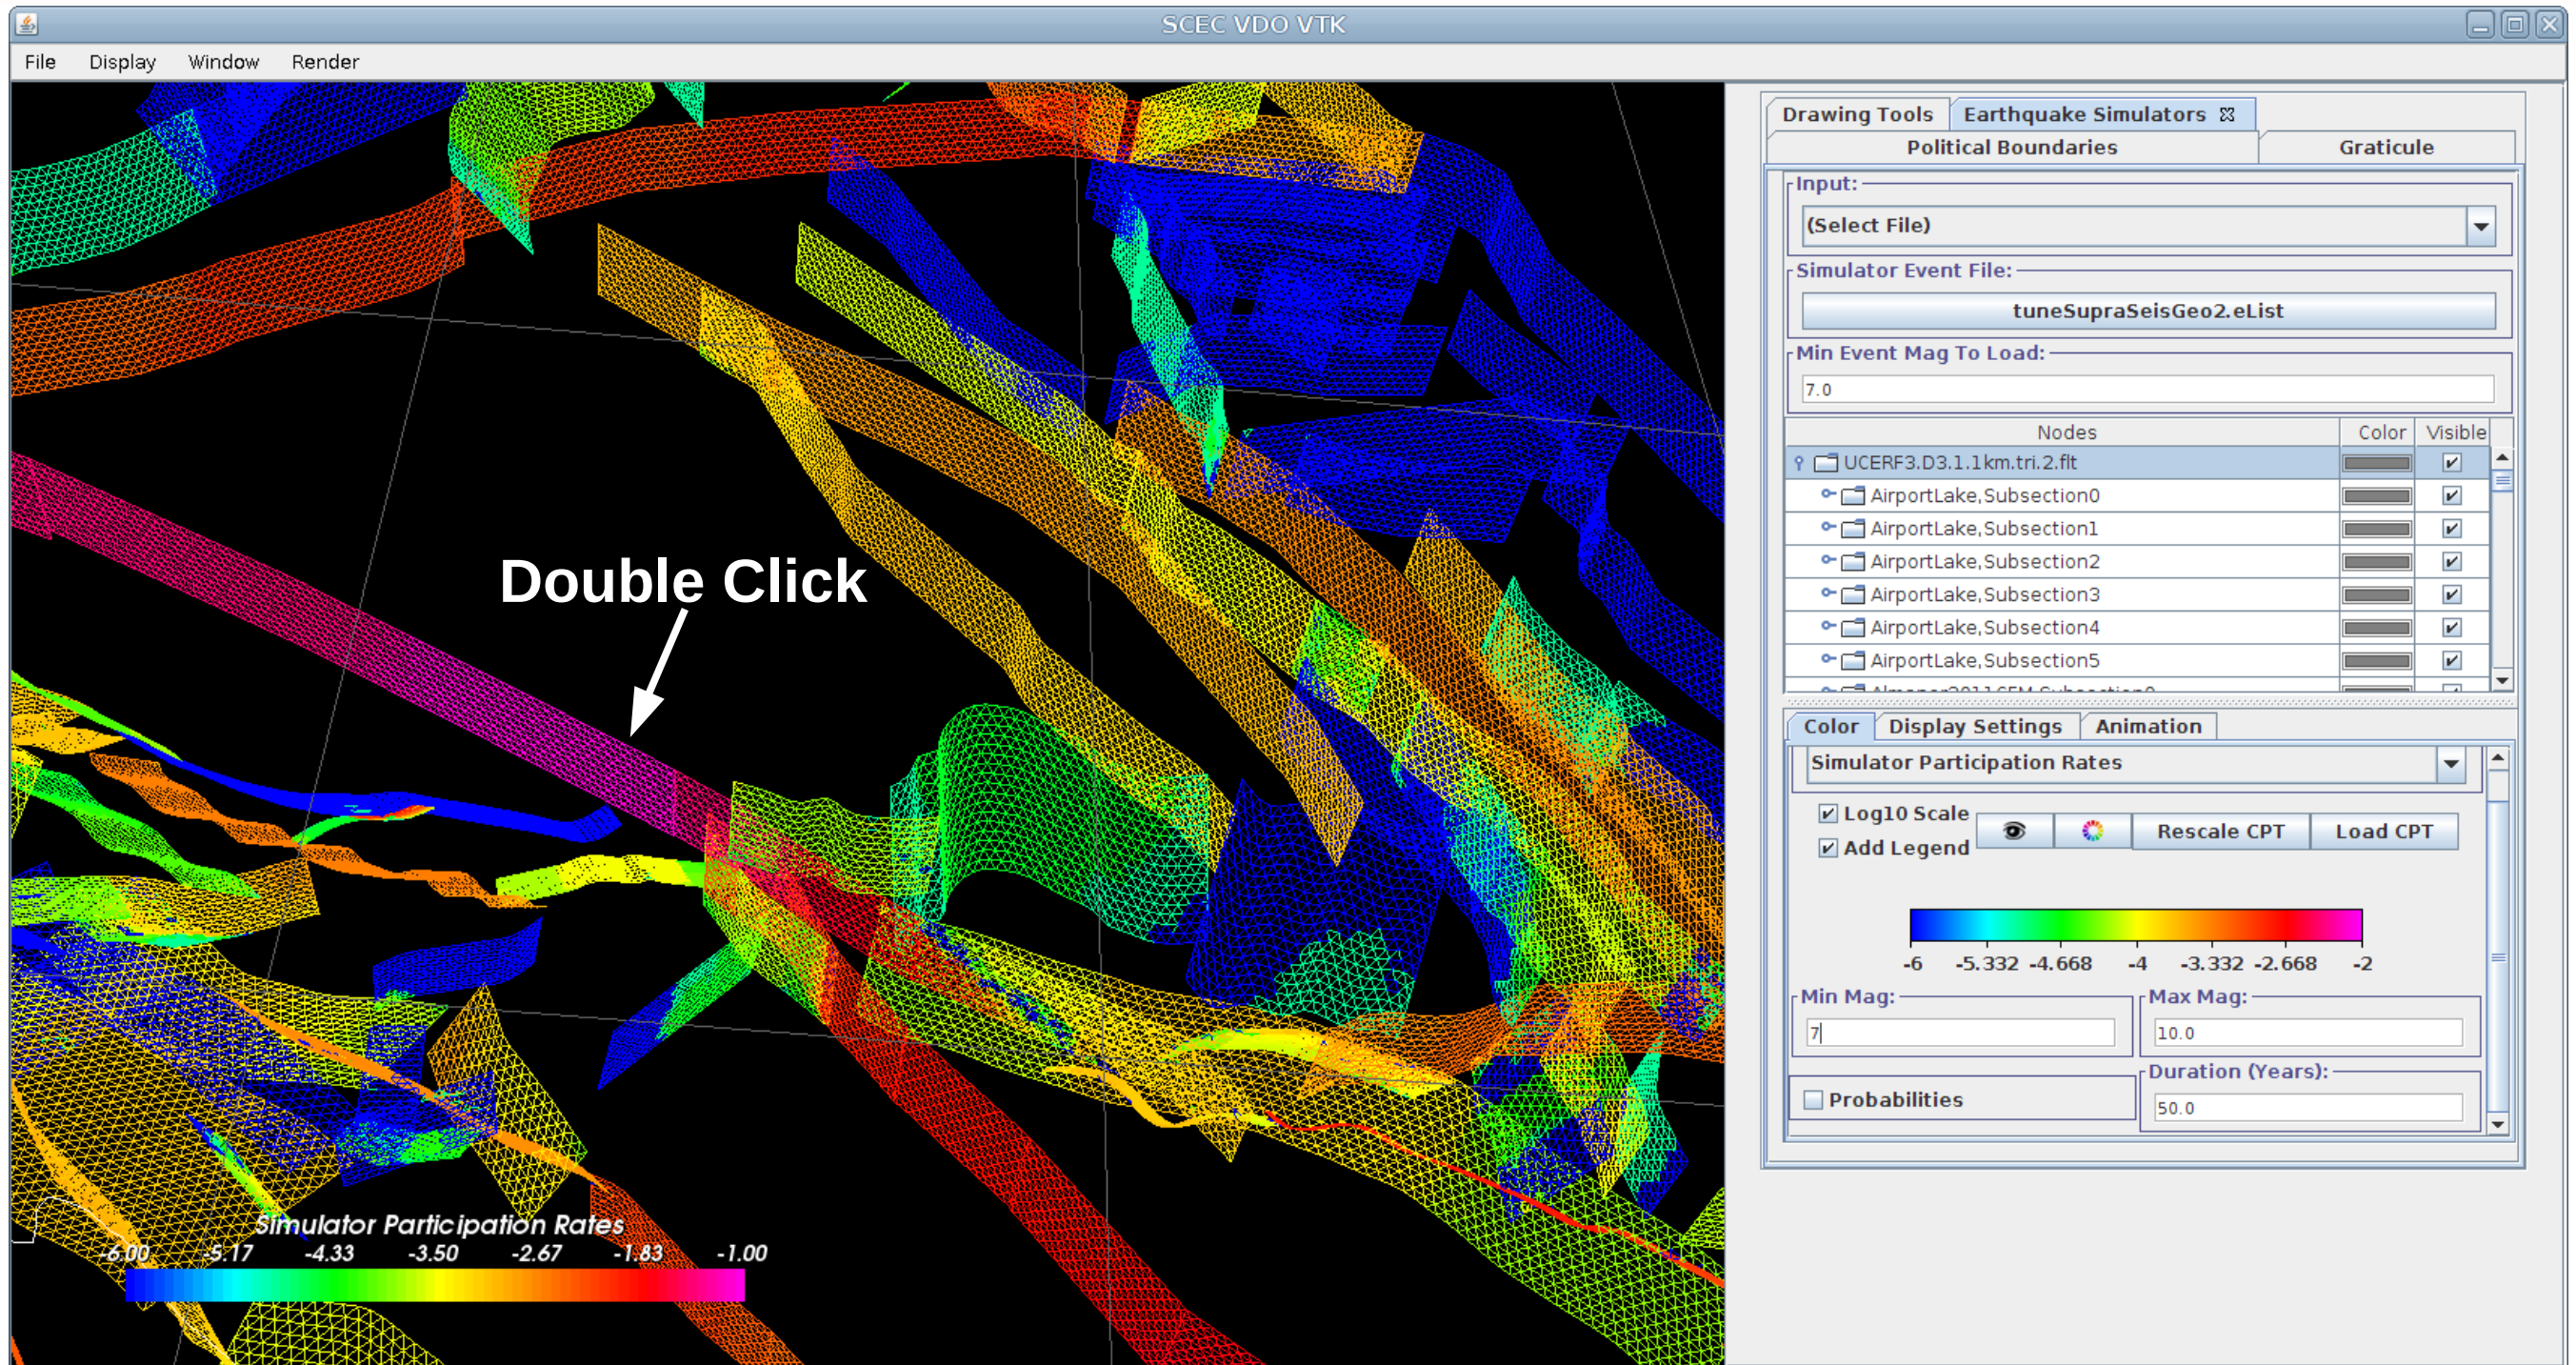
SCEC VDO VTK

File Display Window Render

Double Click

Simulator Participation Rates
-6.00 -5.17 -4.33 -3.50 -2.67 -1.83 -1.00

Drawing Tools | Earthquake Simulators
Political Boundaries | Graticule

Input:
(Select File)

Simulator Event File:
tuneSupraSeisGeo2.eList

Min Event Mag To Load:
7.0

| Nodes | Color | Visible |
|---|---|---|
| UCERF3.D3.1.1km.tri.2.flt | | ✓ |
| AirportLake,Subsection0 | | ✓ |
| AirportLake,Subsection1 | | ✓ |
| AirportLake,Subsection2 | | ✓ |
| AirportLake,Subsection3 | | ✓ |
| AirportLake,Subsection4 | | ✓ |
| AirportLake,Subsection5 | | ✓ |
| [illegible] | | |

Color | Display Settings | Animation

Simulator Participation Rates

Log10 Scale
Add Legend
Rescale CPT
Load CPT

-6 -5.332 -4.668 -4 -3.332 -2.668 -2

Min Mag:
7
Max Mag:
10.0

Probabilities
Duration (Years):
50.0